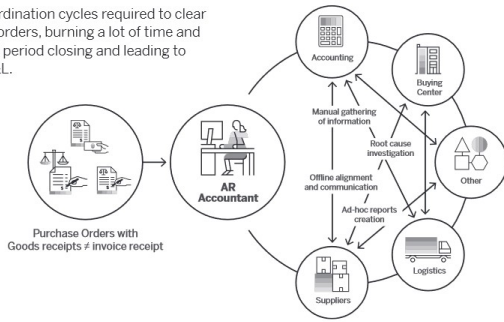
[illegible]rdination cycles required to clear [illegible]orders, burning a lot of time and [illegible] period closing and leading to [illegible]L.

Accounting

Buying Center

Other

Logistics

Suppliers

Manual gathering of information

Root cause investigation

Offline alignment and communication

Ad-hoc reports creation

AR Accountant

Purchase Orders with Goods receipts ≠ invoice receipt